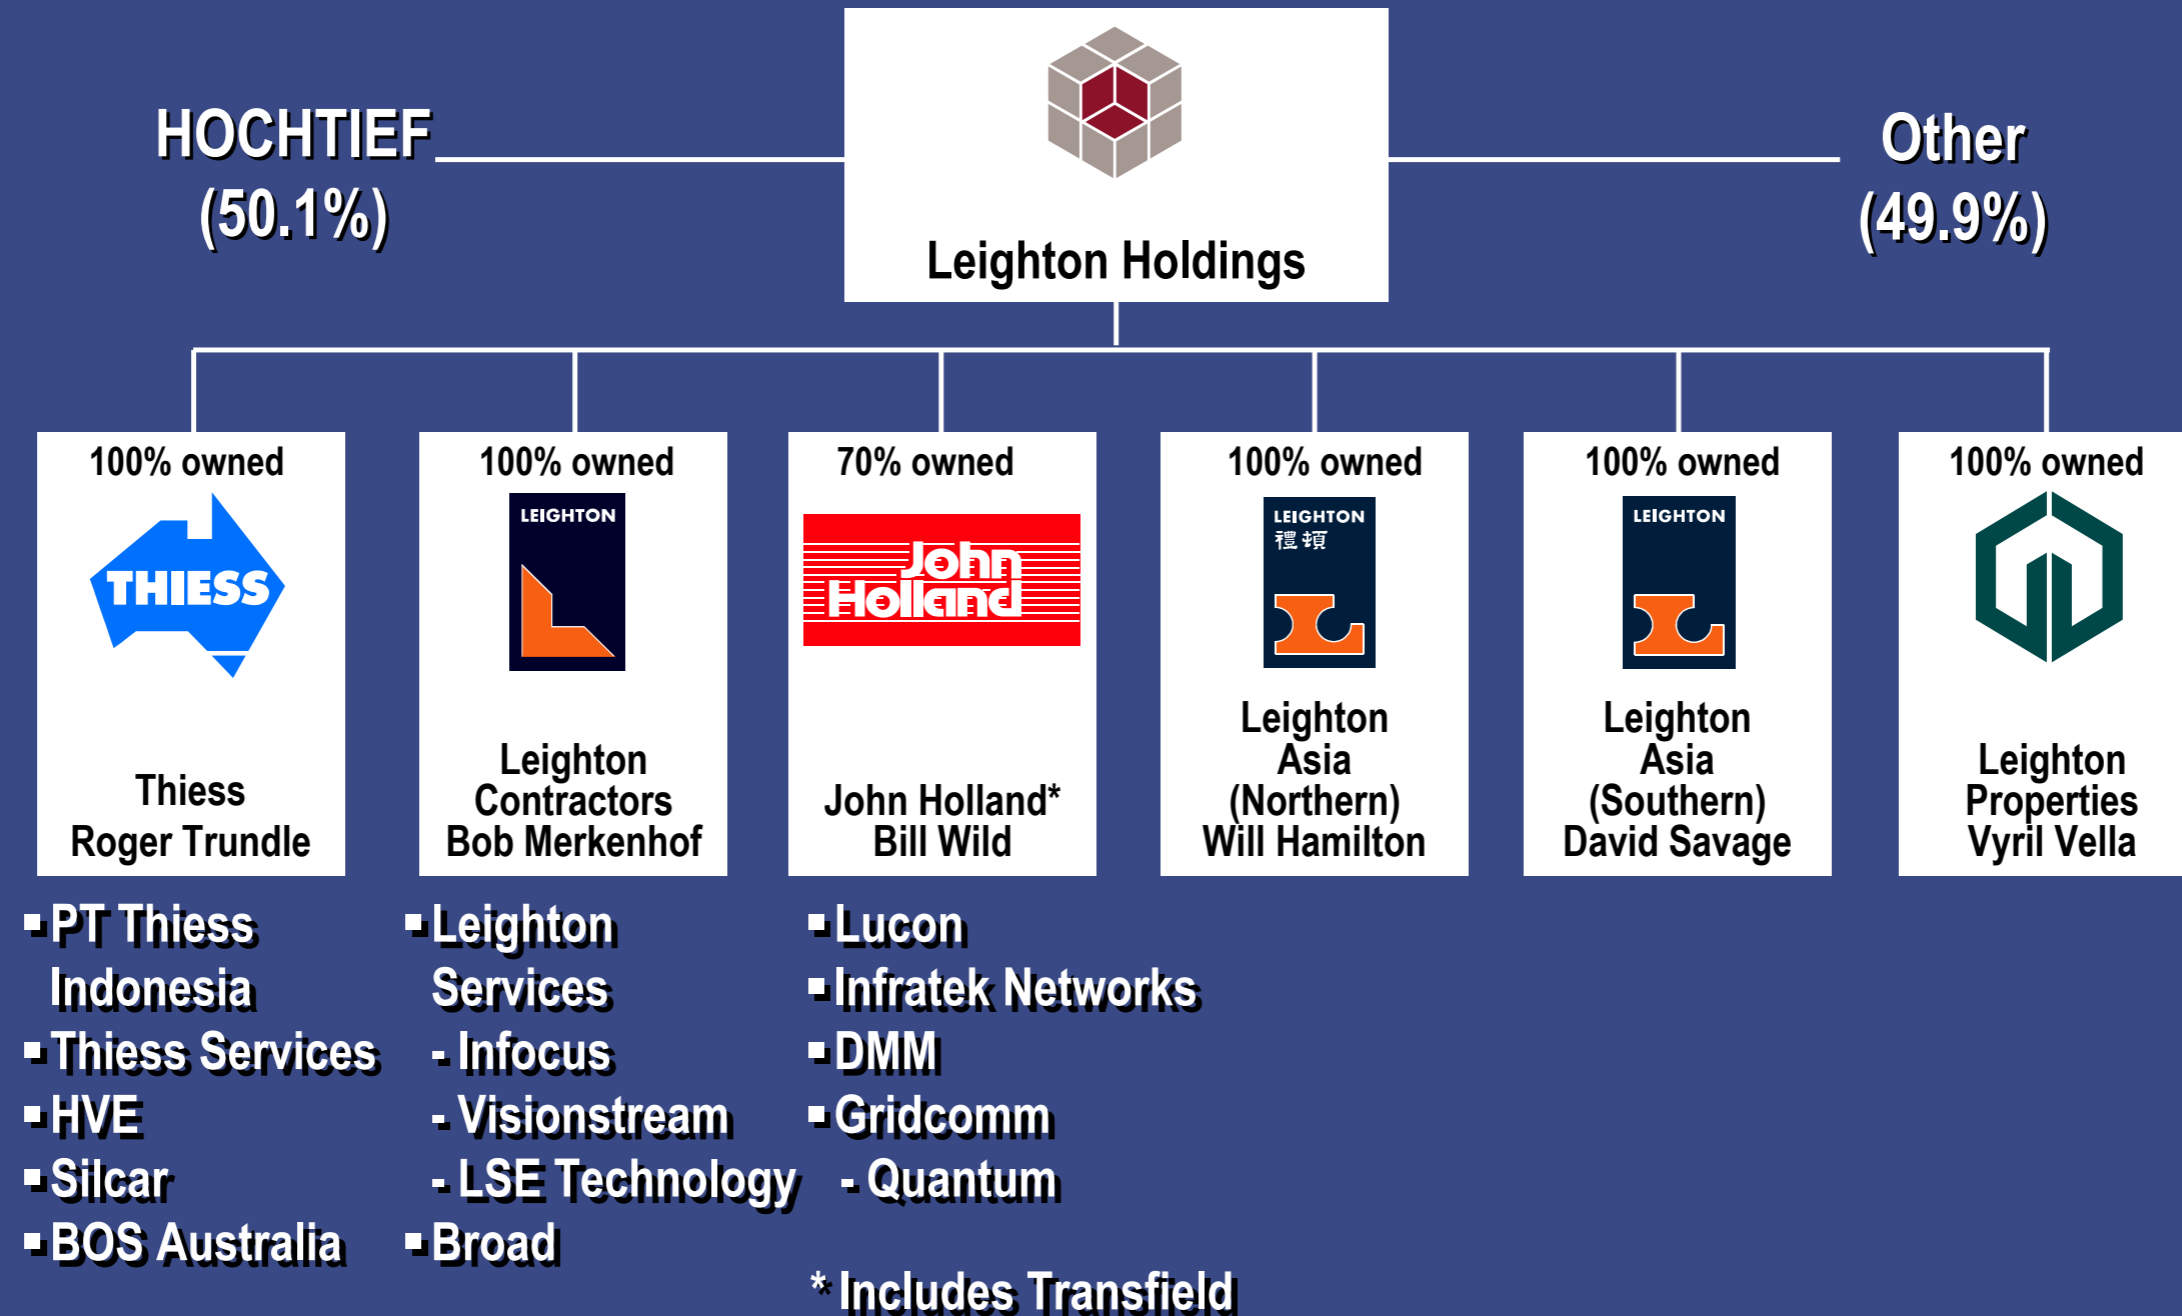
HOCHTIEF (50.1%)

Leighton Holdings

Other (49.9%)

100% owned
THIESS
Thiess
Roger Trundle

100% owned
LEIGHTON
Leighton Contractors
Bob Merkenhof

70% owned
John Holland
John Holland*
Bill Wild

100% owned
LEIGHTON
禮頓
Leighton Asia (Northern)
Will Hamilton

100% owned
LEIGHTON
Leighton Asia (Southern)
David Savage

100% owned
Leighton Properties
Vyril Vella

▪ PT Thiess Indonesia
▪ Thiess Services
▪ HVE
▪ Silcar
▪ BOS Australia

▪ Leighton Services
- Infocus
- Visionstream
- LSE Technology
▪ Broad

▪ Lucon
▪ Infratek Networks
▪ DMM
▪ Gridcomm
- Quantum

* Includes Transfield